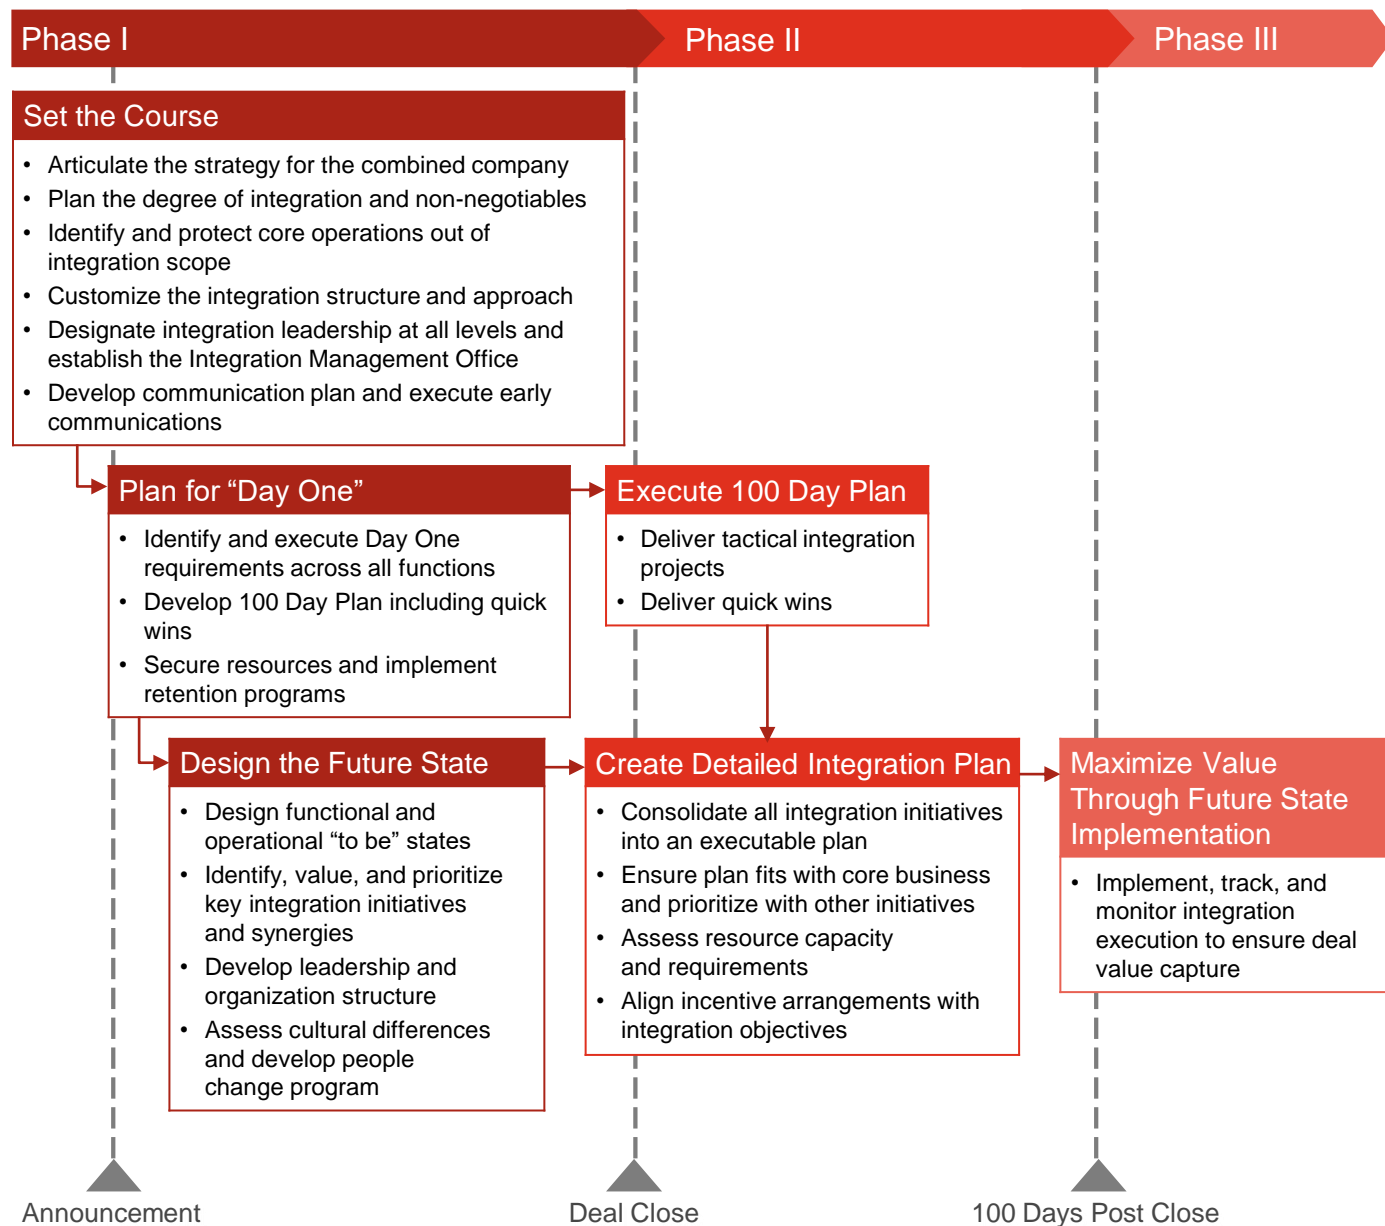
Phase I

Phase II

Phase III

Set the Course

- Articulate the strategy for the combined company
- Plan the degree of integration and non-negotiables
- Identify and protect core operations out of integration scope
- Customize the integration structure and approach
- Designate integration leadership at all levels and establish the Integration Management Office
- Develop communication plan and execute early communications

Plan for “Day One”

- Identify and execute Day One requirements across all functions
- Develop 100 Day Plan including quick wins
- Secure resources and implement retention programs

Execute 100 Day Plan

- Deliver tactical integration projects
- Deliver quick wins

Design the Future State

- Design functional and operational “to be” states
- Identify, value, and prioritize key integration initiatives and synergies
- Develop leadership and organization structure
- Assess cultural differences and develop people change program

Create Detailed Integration Plan

- Consolidate all integration initiatives into an executable plan
- Ensure plan fits with core business and prioritize with other initiatives
- Assess resource capacity and requirements
- Align incentive arrangements with integration objectives

Maximize Value Through Future State Implementation

- Implement, track, and monitor integration execution to ensure deal value capture

Announcement

Deal Close

100 Days Post Close